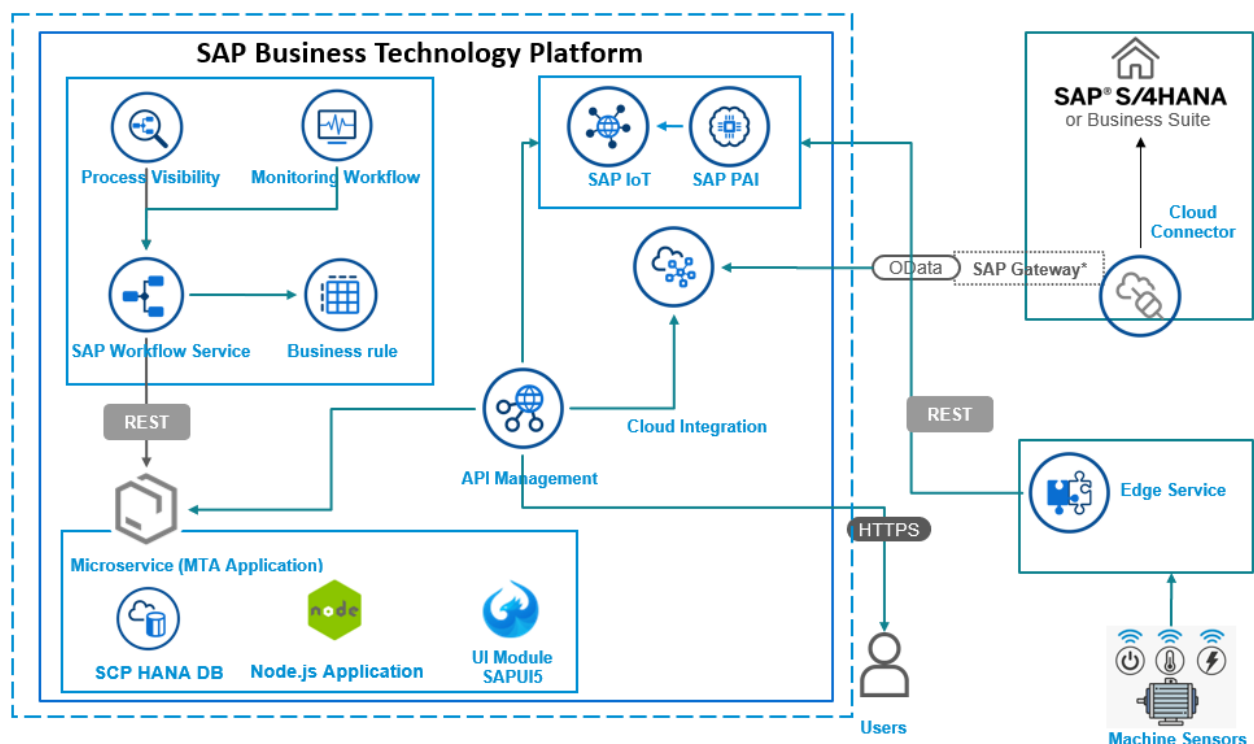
SAP Business Technology Platform

Process Visibility

Monitoring Workflow

SAP Workflow Service

Business rule

SAP IoT

SAP PAI

SAP® S/4HANA
or Business Suite

Cloud Connector

OData

SAP Gateway*

REST

Cloud Integration

API Management

REST

Edge Service

Microservice (MTA Application)

node

SCP HANA DB

Node.js Application

UI Module SAPUI5

HTTPS

Users

Machine Sensors